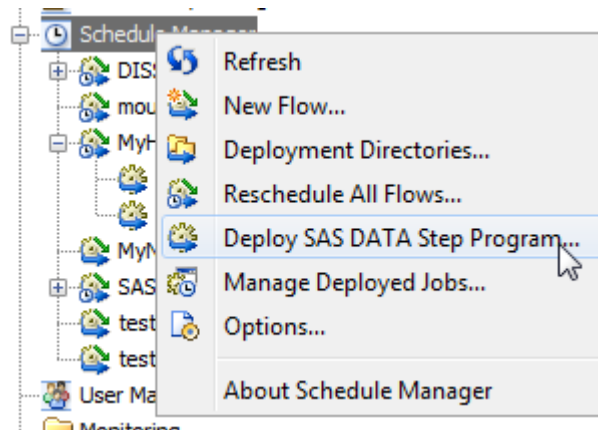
Schedule Manager
DIS
mou
MyH
MyN
SAS
test
test
User Ma
Monitoring

Refresh
New Flow...
Deployment Directories...
Reschedule All Flows...
Deploy SAS DATA Step Program...
Manage Deployed Jobs...
Options...
About Schedule Manager